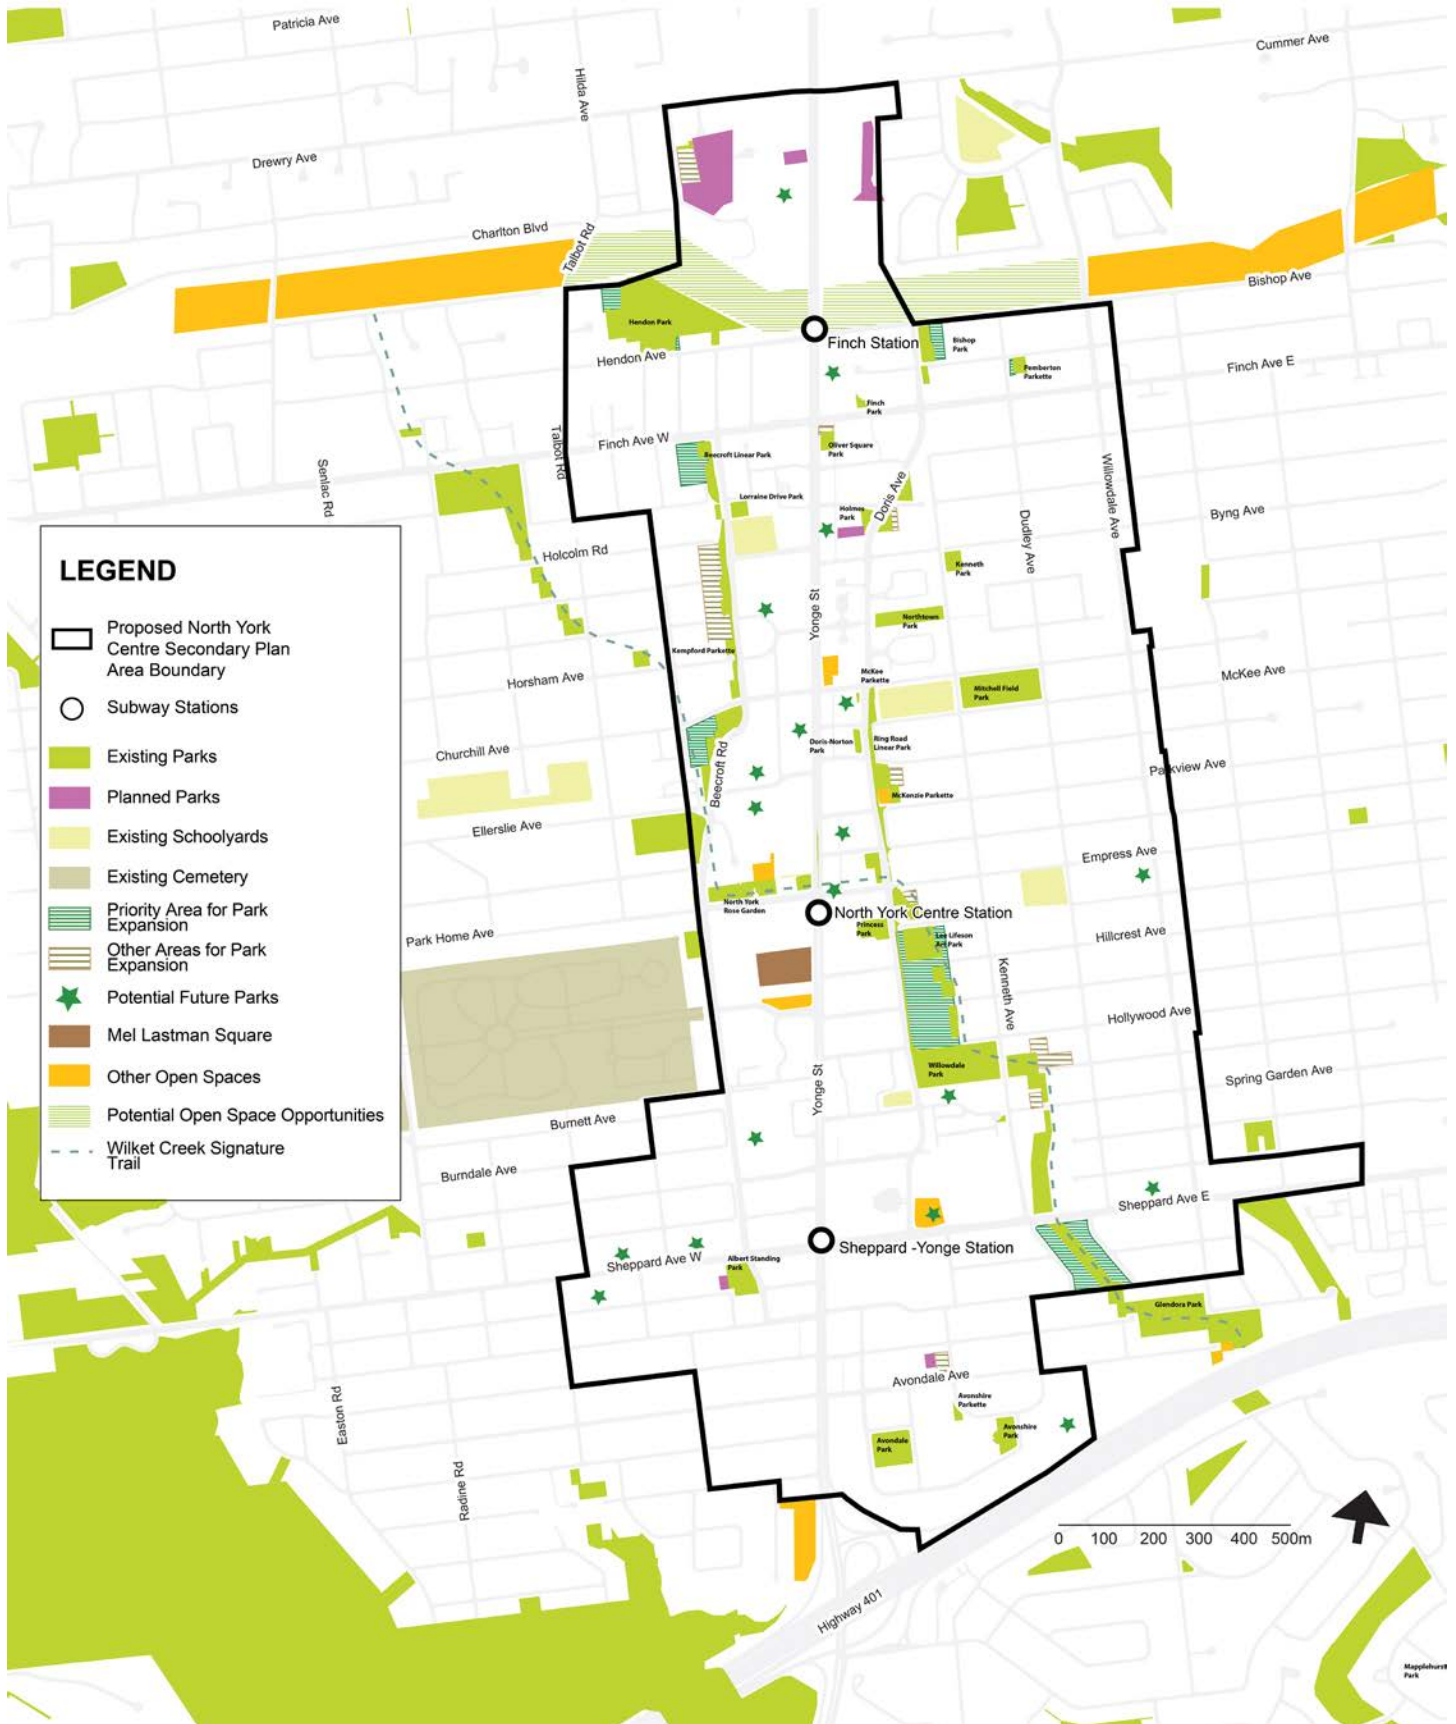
Patricia Ave
Cummer Ave
Hilda Ave
Drewry Ave
Charlton Blvd
Talbot Rd
Bishop Ave
Hendon Park
Finch Station
Bishop Park
Hendon Ave
Pemberton Parkette
Finch Ave E
Finch Park
Finch Ave W
Talbot Rd
Oliver Square Park
Beecroft Linear Park
Senlac Rd
Lorraine Drive Park
Holmes Park
Doris Ave
Willowdale Ave
Byng Ave
Dudley Ave
Holcolm Rd
Kenneth Park
LEGEND
Proposed North York Centre Secondary Plan Area Boundary
Subway Stations
Existing Parks
Planned Parks
Existing Schoolyards
Existing Cemetery
Priority Area for Park Expansion
Other Areas for Park Expansion
Potential Future Parks
Mel Lastman Square
Other Open Spaces
Potential Open Space Opportunities
Wilket Creek Signature Trail
Yonge St
Northtown Park
Kempford Parkette
McKee Ave
Horsham Ave
McKee Parkette
Mitchell Field Park
Churchill Ave
Doris-Norton Park
Ring Road Linear Park
Beecroft Rd
Parkview Ave
McKenzie Parkette
Ellerslie Ave
Empress Ave
North York Rose Garden
North York Centre Station
Princess Park
Lee Lifeson Art Park
Park Home Ave
Hillcrest Ave
Kenneth Ave
Hollywood Ave
Willowdale Park
Yonge St
Spring Garden Ave
Burnett Ave
Burndale Ave
Sheppard Ave E
Sheppard -Yonge Station
Sheppard Ave W
Albert Standing Park
Glendora Park
Avondale Ave
Avonshire Parkette
Easton Rd
Avonshire Park
Avondale Park
Radine Rd
0 100 200 300 400 500m
Highway 401
Mapplehurst Park